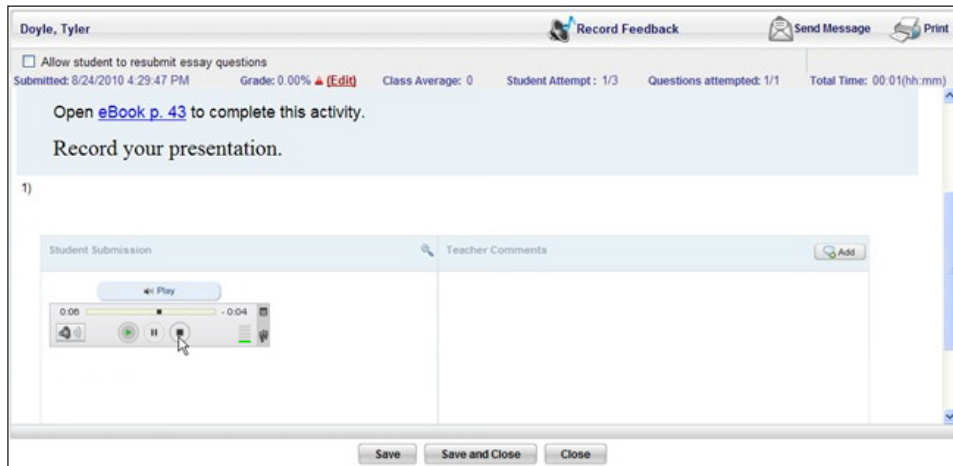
Doyle, Tyler

Record Feedback

Send Message

Print

Allow student to resubmit essay questions

Submitted: 8/24/2010 4:29:47 PM Grade: 0.00% (Edit) Class Average: 0 Student Attempt: 1/3 Questions attempted: 1/1 Total Time: 00:01(hh:mm)

Open eBook p. 43 to complete this activity.

Record your presentation.

1)

Student Submission

Teacher Comments

Add

Play

0:06 - 0:04

Save Save and Close Close